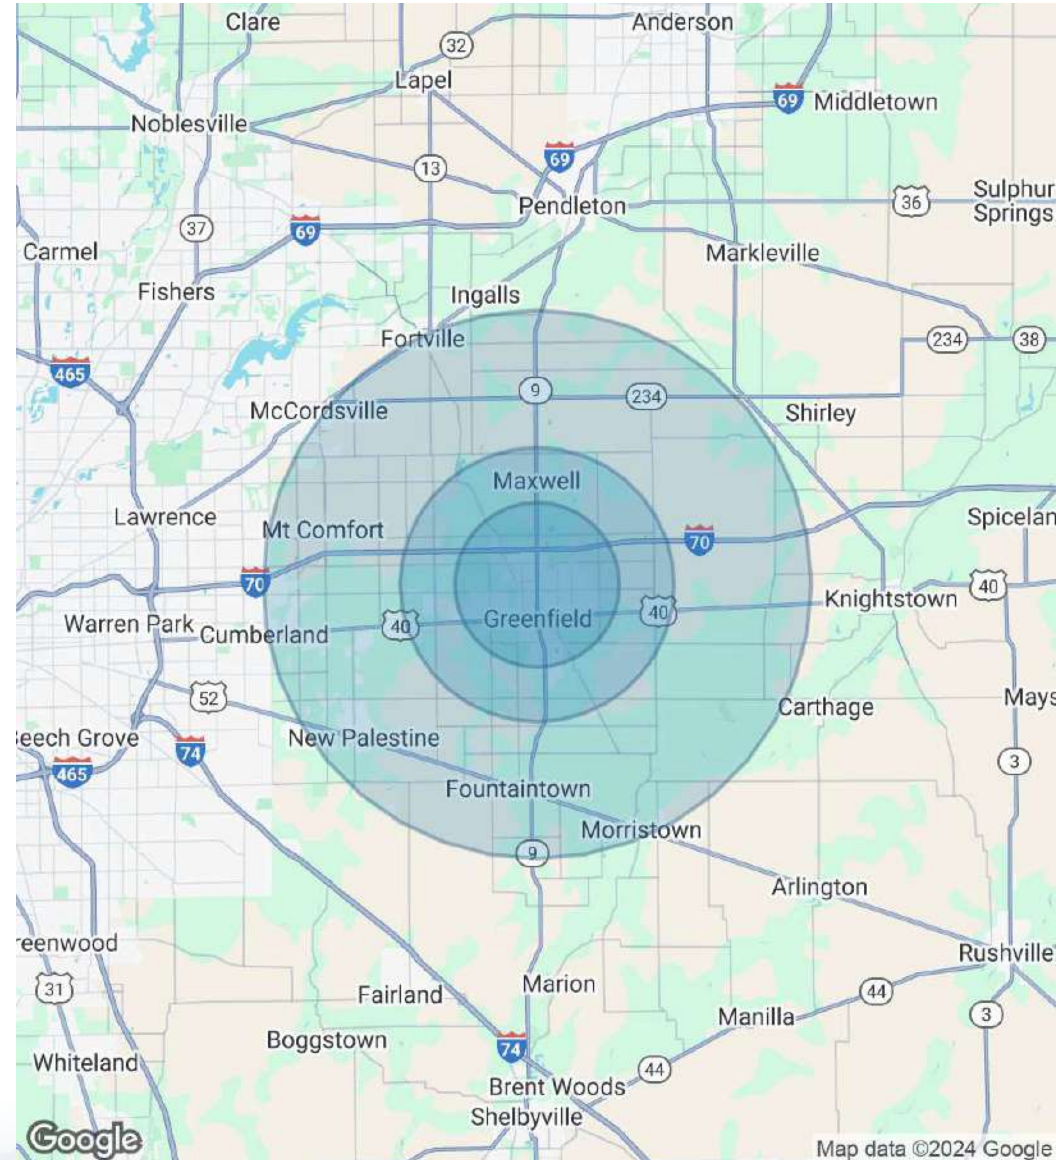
Clare
Anderson
32
Lapel
69 Middletown
Noblesville
69
13
Pendleton
36
Sulphur Springs
37
69
Carmel
Markleville
Fishers
Ingalls
465
Fortville
234
38
9
234
McCordsville
Shirley
Maxwell
Lawrence
Mt Comfort
Spicelan
70
70
40
Knightstown
40
Warren Park
Cumberland
40
Greenfield
Mays
52
Carthage
eech Grove
74
New Palestine
465
3
Fountaintown
Morristown
9
Arlington
reenwood
Rushville
31
Marion
Fairland
44
3
Manilla
Boggstown
74
Whiteland
44
Brent Woods
Shelbyville
Google
Map data ©2024 Google